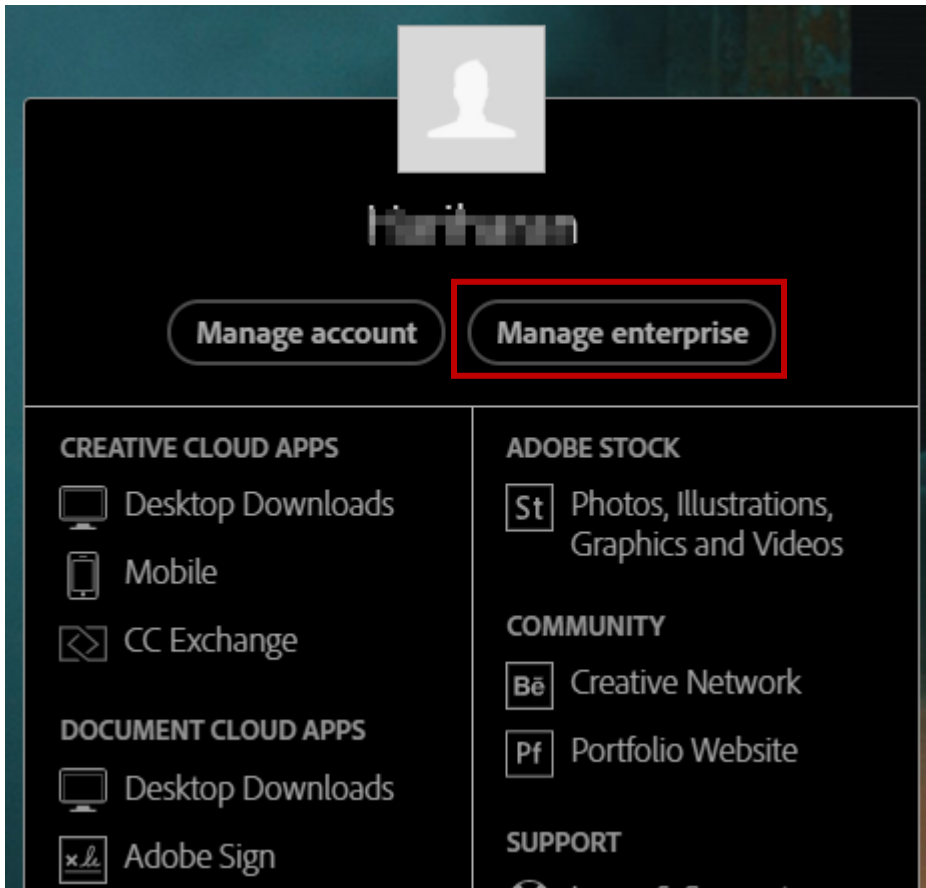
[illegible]

Manage account

Manage enterprise

CREATIVE CLOUD APPS

Desktop Downloads

Mobile

CC Exchange

DOCUMENT CLOUD APPS

Desktop Downloads

Adobe Sign

ADOBE STOCK

St

Photos, Illustrations, Graphics and Videos

COMMUNITY

Bē

Creative Network

Pf

Portfolio Website

SUPPORT

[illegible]